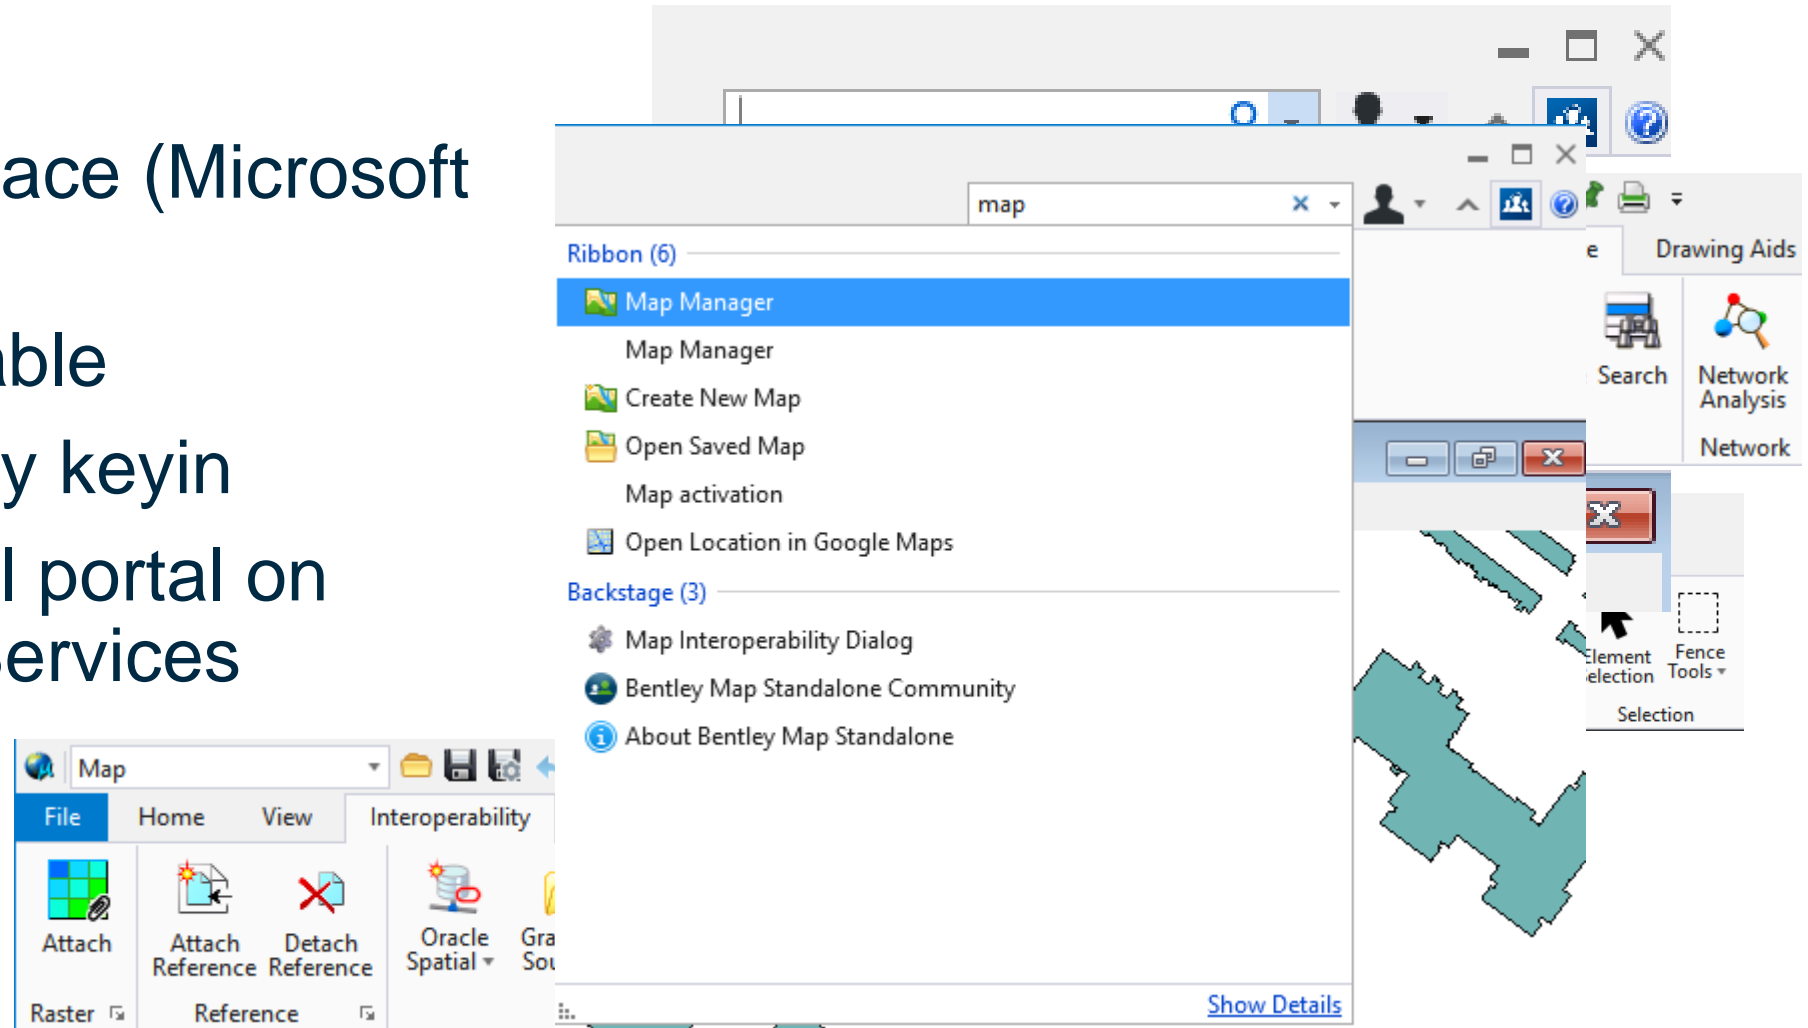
ace (Microsoft

ble
y keyin
l portal on
ervices

map

Ribbon (6)
Map Manager
Map Manager
Create New Map
Open Saved Map
Map activation
Open Location in Google Maps
Backstage (3)
Map Interoperability Dialog
Bentley Map Standalone Community
About Bentley Map Standalone

Show Details

e
Drawing Aids
Search
Network Analysis
Network

Element Selection
Fence Tools
Selection

Map
File
Home
View
Interoperability
Attach
Attach Reference
Detach Reference
Oracle Spatial
Gra Sou
Raster
Reference